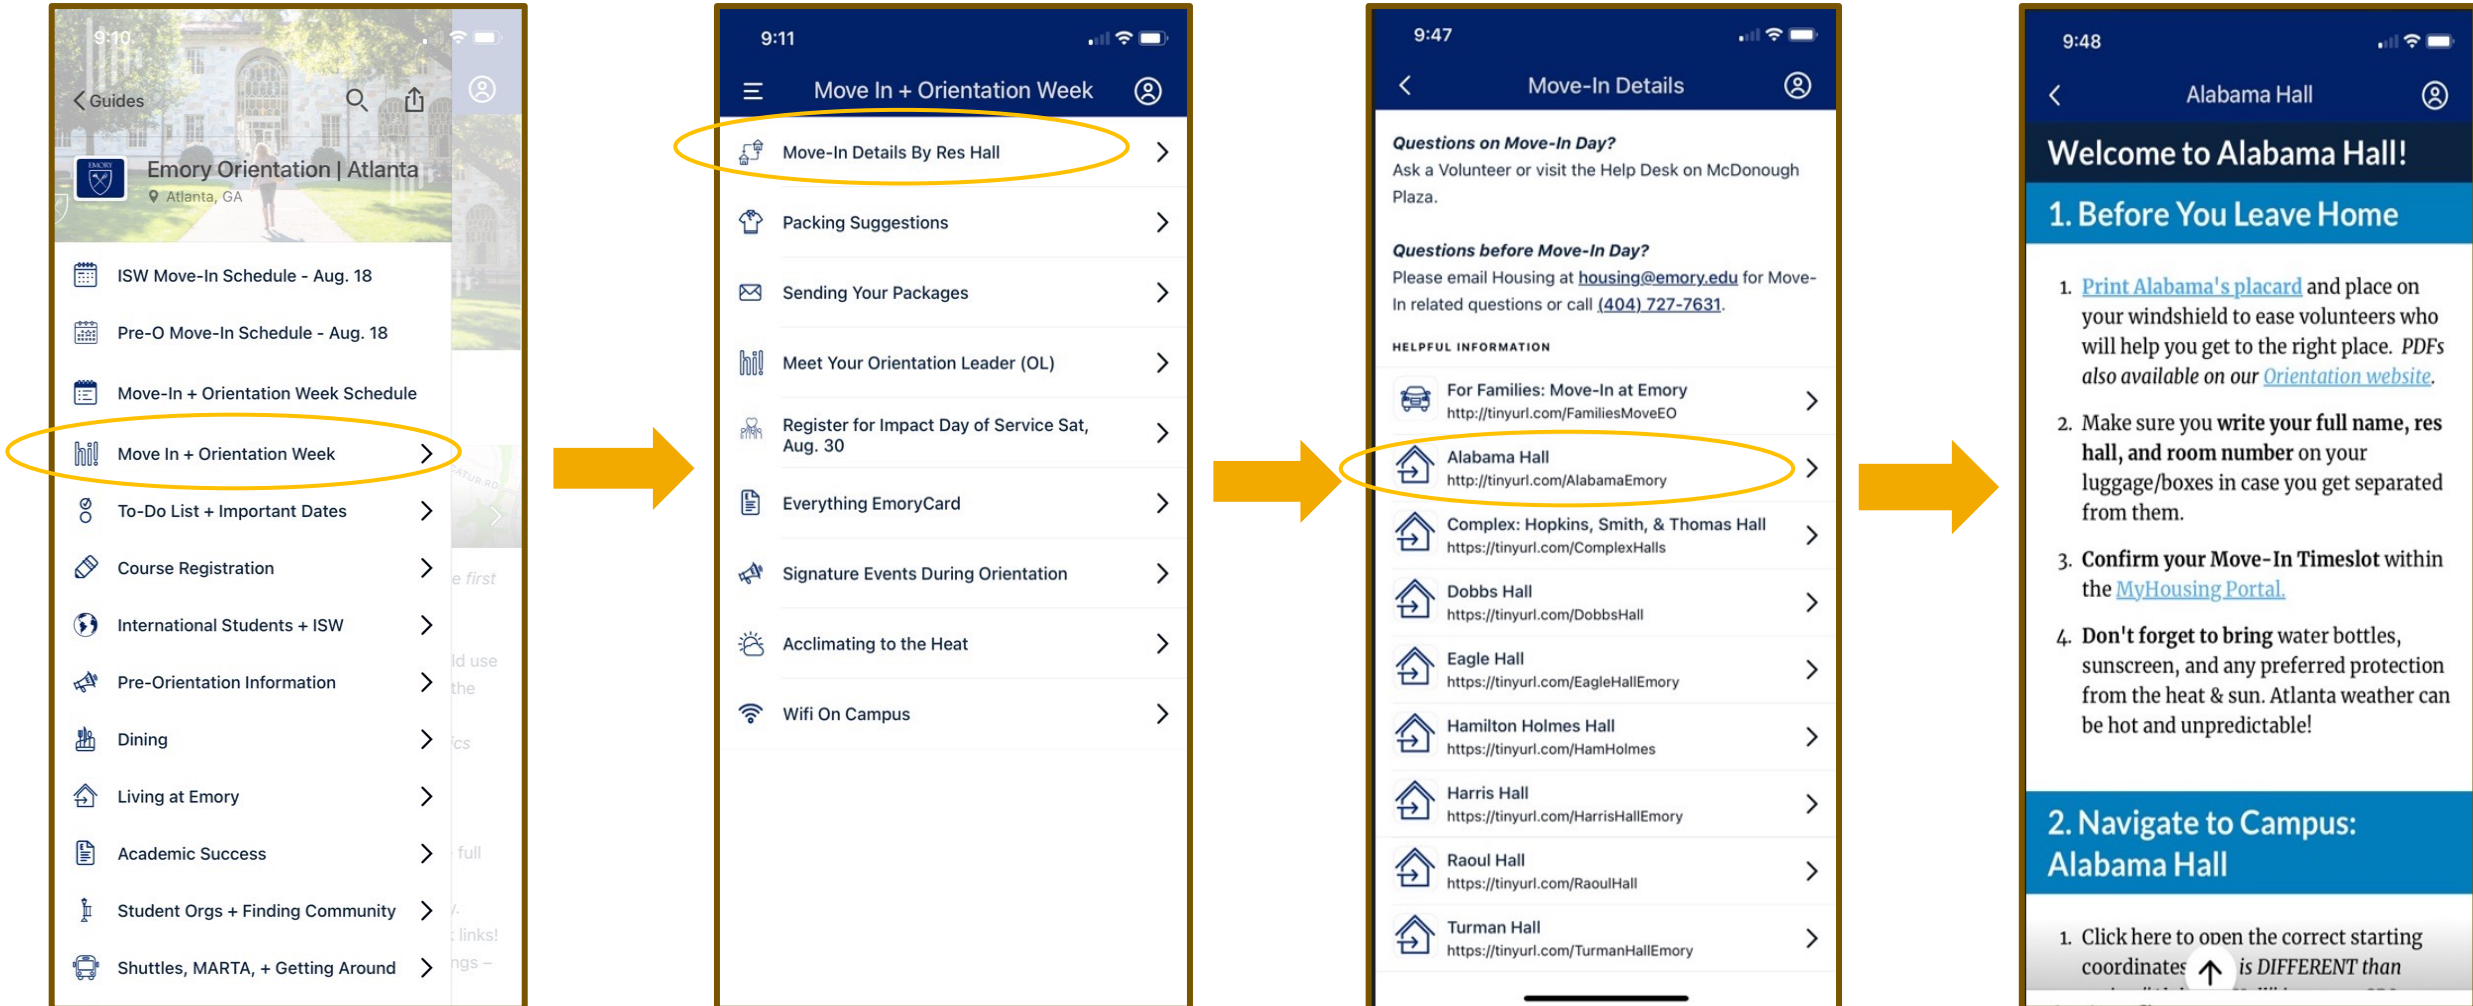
9:10

Guides

Emory Orientation | Atlanta
Atlanta, GA

ISW Move-In Schedule - Aug. 18
Pre-O Move-In Schedule - Aug. 18
Move-In + Orientation Week Schedule
Move In + Orientation Week
To-Do List + Important Dates
Course Registration
International Students + ISW
Pre-Orientation Information
Dining
Living at Emory
Academic Success
Student Orgs + Finding Community
Shuttles, MARTA, + Getting Around

9:11

Move In + Orientation Week

Move-In Details By Res Hall
Packing Suggestions
Sending Your Packages
Meet Your Orientation Leader (OL)
Register for Impact Day of Service Sat, Aug. 30
Everything EmoryCard
Signature Events During Orientation
Acclimating to the Heat
Wifi On Campus

9:47

Move-In Details

Questions on Move-In Day?
Ask a Volunteer or visit the Help Desk on McDonough Plaza.

Questions before Move-In Day?
Please email Housing at housing@emory.edu for Move-In related questions or call (404) 727-7631.

HELPFUL INFORMATION

For Families: Move-In at Emory
http://tinyurl.com/FamiliesMoveEO
Alabama Hall
http://tinyurl.com/AlabamaEmory
Complex: Hopkins, Smith, & Thomas Hall
https://tinyurl.com/ComplexHalls
Dobbs Hall
https://tinyurl.com/DobbsHall
Eagle Hall
https://tinyurl.com/EagleHallEmory
Hamilton Holmes Hall
https://tinyurl.com/HamHolmes
Harris Hall
https://tinyurl.com/HarrisHallEmory
Raoul Hall
https://tinyurl.com/RaoulHall
Turman Hall
https://tinyurl.com/TurmanHallEmory

9:48

Alabama Hall

Welcome to Alabama Hall!

1. Before You Leave Home

1. Print Alabama's placard and place on your windshield to ease volunteers who will help you get to the right place. PDFs also available on our Orientation website.
2. Make sure you write your full name, res hall, and room number on your luggage/boxes in case you get separated from them.
3. Confirm your Move-In Timeslot within the MyHousing Portal.
4. Don't forget to bring water bottles, sunscreen, and any preferred protection from the heat & sun. Atlanta weather can be hot and unpredictable!

2. Navigate to Campus: Alabama Hall

1. Click here to open the correct starting coordinates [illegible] is DIFFERENT than